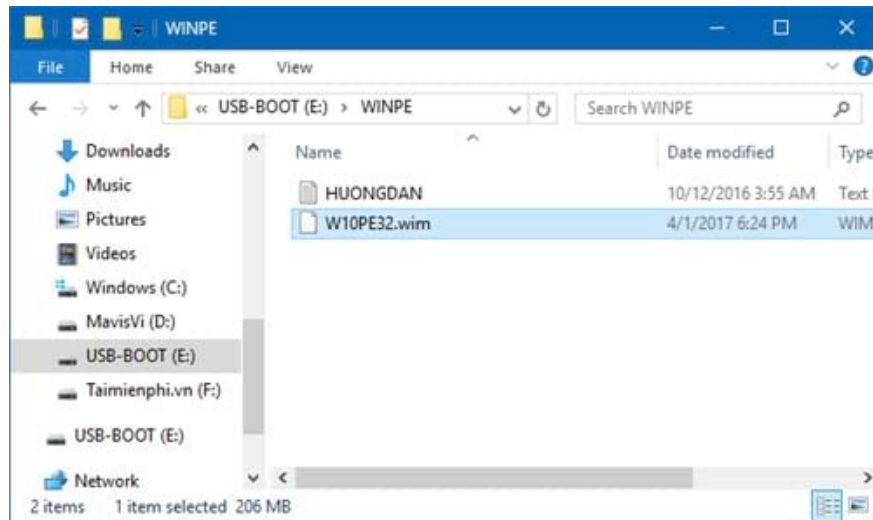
WINPE

File Home Share View

« USB-BOOT (E:) > WINPE

Search WINPE

Downloads
Music
Pictures
Videos
Windows (C:)
MavisVi (D:)
USB-BOOT (E:)
Taimienphi.vn (F:)
USB-BOOT (E:)
Network

| Name | Date modified | Type |
|---|---|---|
| HUONGDAN | 10/12/2016 3:55 AM | Text |
| W10PE32.wim | 4/1/2017 6:24 PM | WIM |

2 items 1 item selected 206 MB